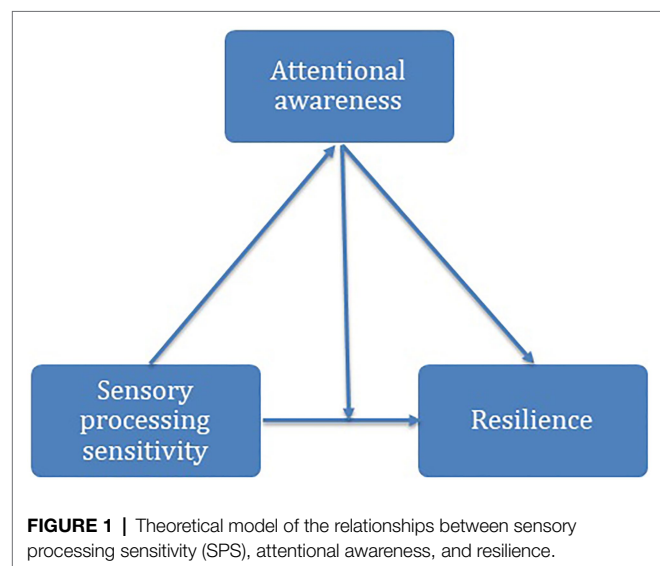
Attentional awareness

Sensory processing sensitivity

Resilience

**FIGURE 1 |** Theoretical model of the relationships between sensory processing sensitivity (SPS), attentional awareness, and resilience.